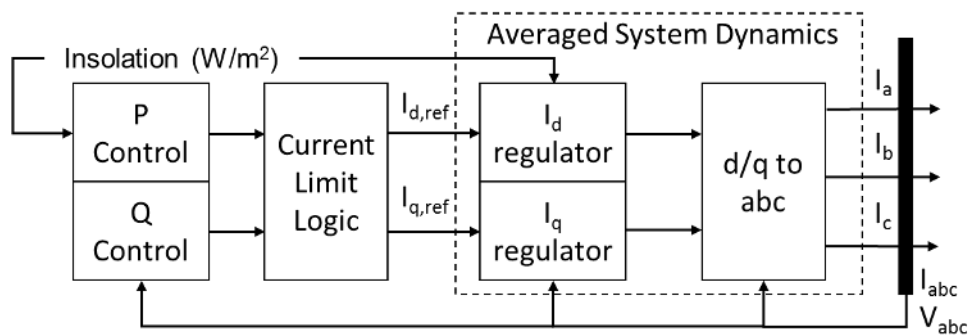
Insolation (W/m$^2$)

Averaged System Dynamics

P Control

Q Control

Current Limit Logic

$I_{d,ref}$

$I_{q,ref}$

$I_d$ regulator

$I_q$ regulator

d/q to abc

$I_a$

$I_b$

$I_c$

$I_{abc}$

$V_{abc}$